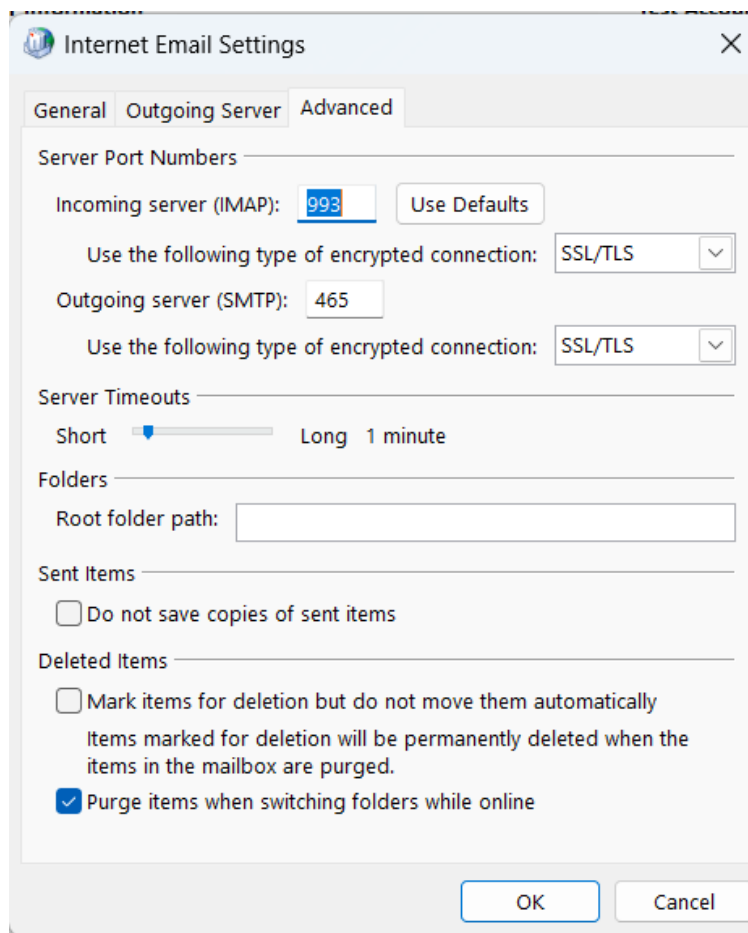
Internet Email Settings

General | Outgoing Server | Advanced

Server Port Numbers

Incoming server (IMAP): 993 Use Defaults

Use the following type of encrypted connection: SSL/TLS

Outgoing server (SMTP): 465

Use the following type of encrypted connection: SSL/TLS

Server Timeouts

Short Long 1 minute

Folders

Root folder path:

Sent Items

Do not save copies of sent items

Deleted Items

Mark items for deletion but do not move them automatically

Items marked for deletion will be permanently deleted when the items in the mailbox are purged.

Purge items when switching folders while online

OK Cancel